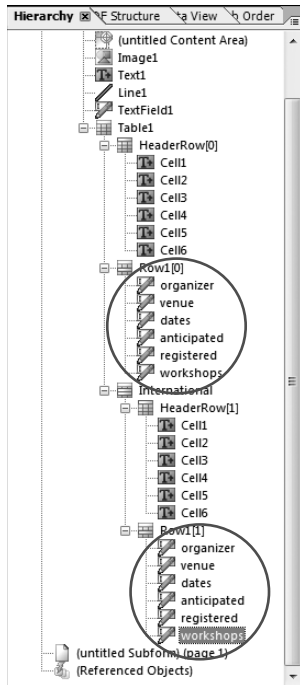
Hierarchy ⊠ F Structure ta View h Order

(untitled Content Area)
Image1
Text1
Line1
TextField1
Table1
HeaderRow[0]
Cell1
Cell2
Cell3
Cell4
Cell5
Cell6
Row1[0]
organizer
venue
dates
anticipated
registered
workshops
International
HeaderRow[1]
Cell1
Cell2
Cell3
Cell4
Cell5
Cell6
Row1[1]
organizer
venue
dates
anticipated
registered
workshops
(untitled Subform) (page 1)
(Referenced Objects)